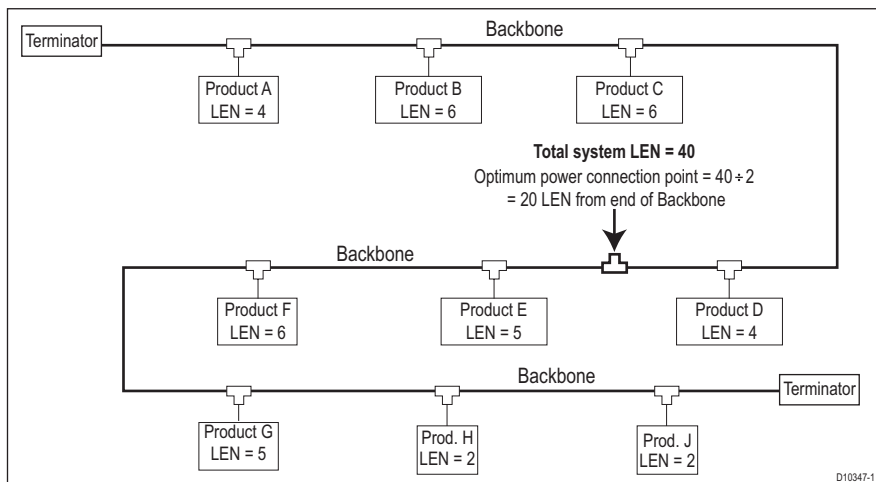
Terminator

Backbone

Product A
LEN = 4

Product B
LEN = 6

Product C
LEN = 6

**Total system LEN = 40**
Optimum power connection point = $40 \div 2$
= 20 LEN from end of Backbone

Backbone

Product F
LEN = 6

Product E
LEN = 5

Product D
LEN = 4

Backbone

Terminator

Product G
LEN = 5

Prod. H
LEN = 2

Prod. J
LEN = 2

D10347-1